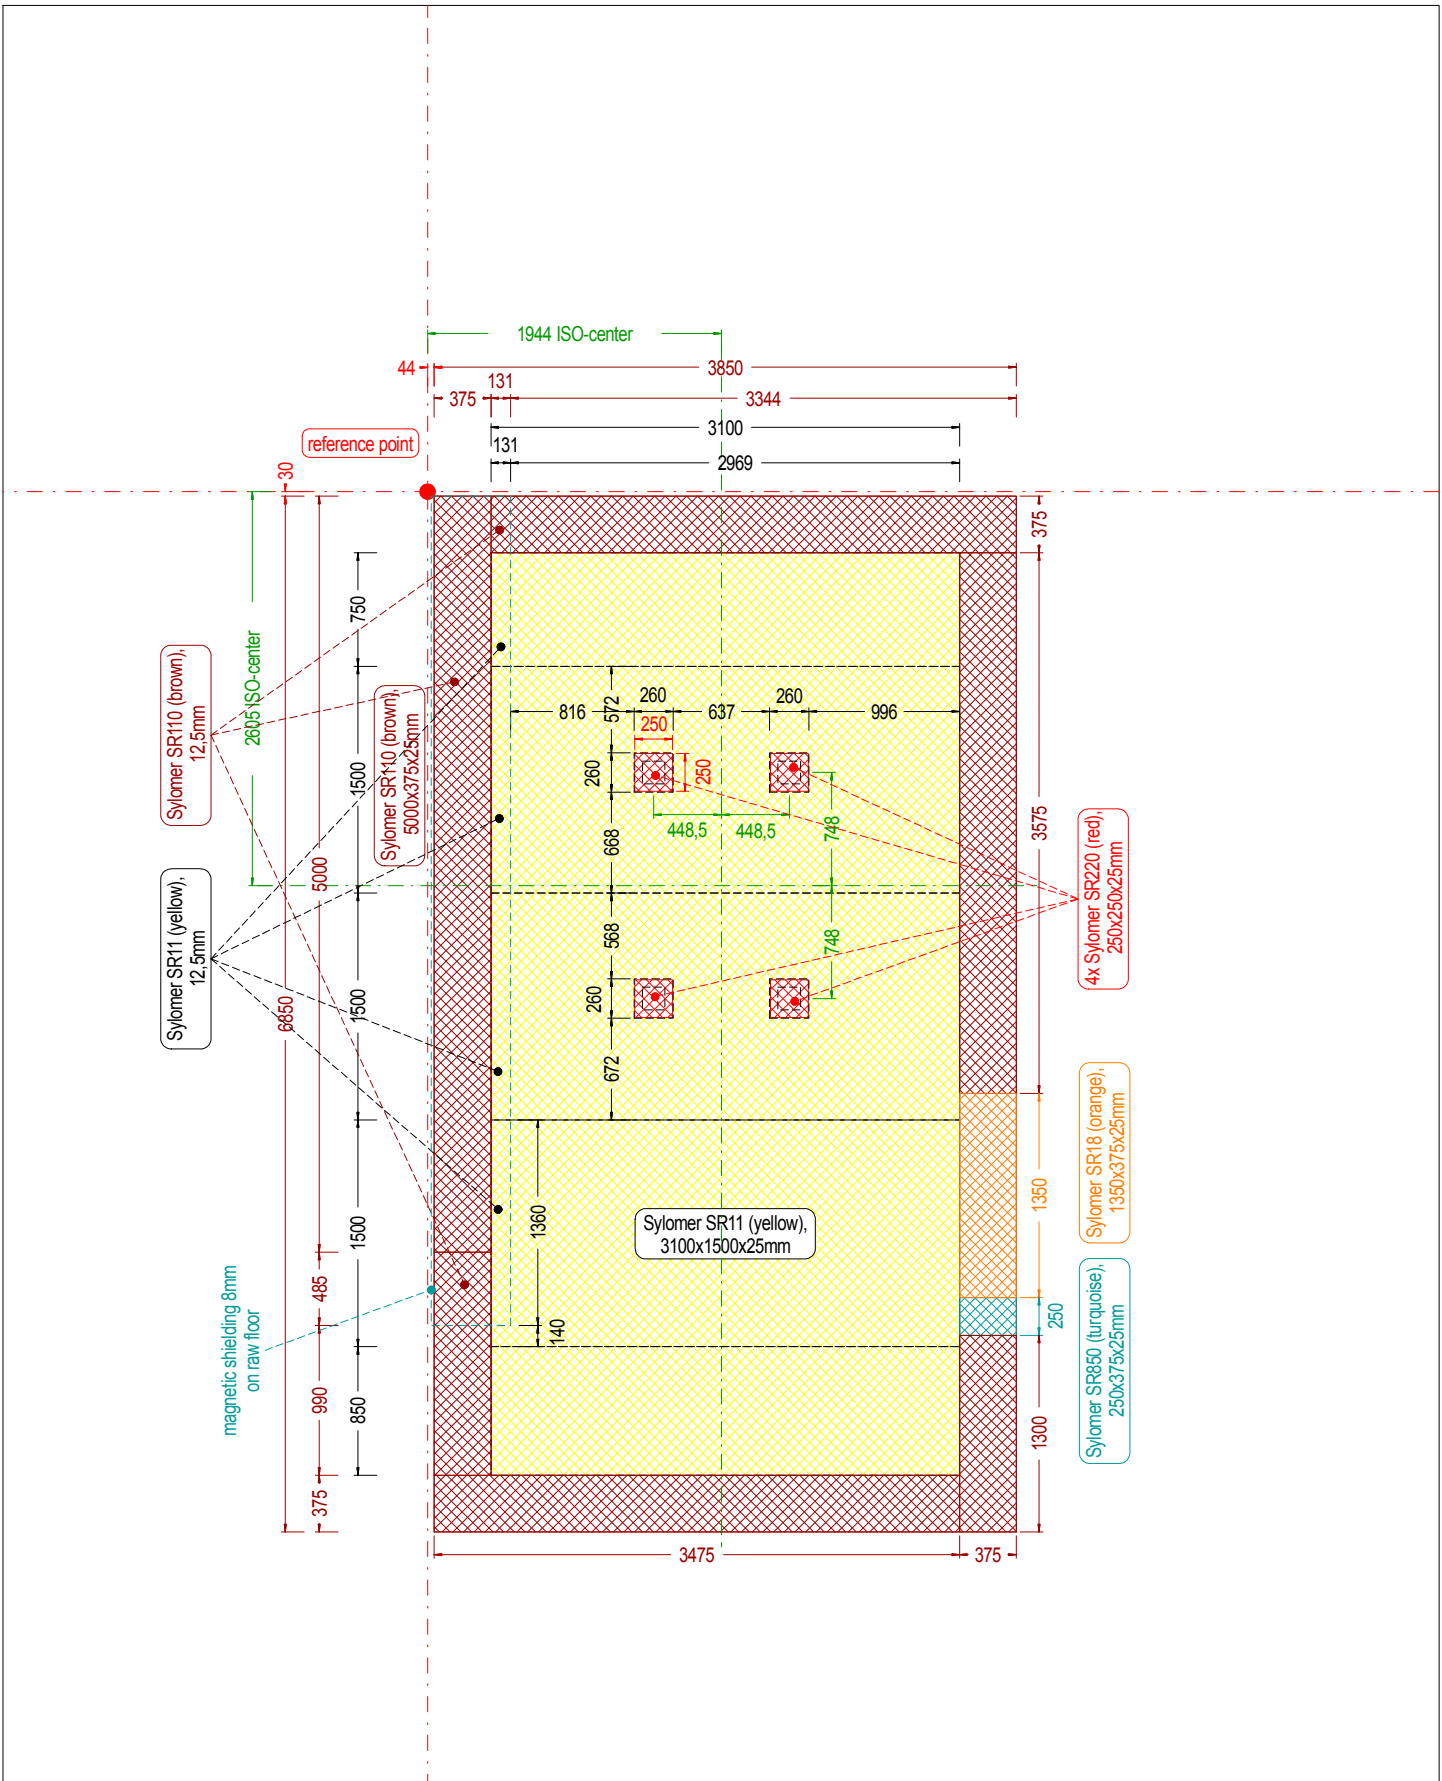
1944 ISO-center

44
3850
131
375
3344
3100
131
2969
reference point
30

375
750
2605 ISO-center
Sylomer SR110 (brown), 12,5mm
Sylomer SR110 (brown), 5000x375x25mm
816
572
260
637
260
996
250
260
250
448,5
448,5
748
668
3575
4x Sylomer SR220 (red), 250x250x25mm
1500
5000
Sylomer SR11 (yellow), 12,5mm
568
748
260
6850
1500
672
Sylomer SR18 (orange), 1350x375x25mm
1350
1360
Sylomer SR11 (yellow), 3100x1500x25mm
1500
485
250
magnetic shielding 8mm on raw floor
140
Sylomer SR850 (turquoise), 250x375x25mm
990
850
1300
375
3475
375